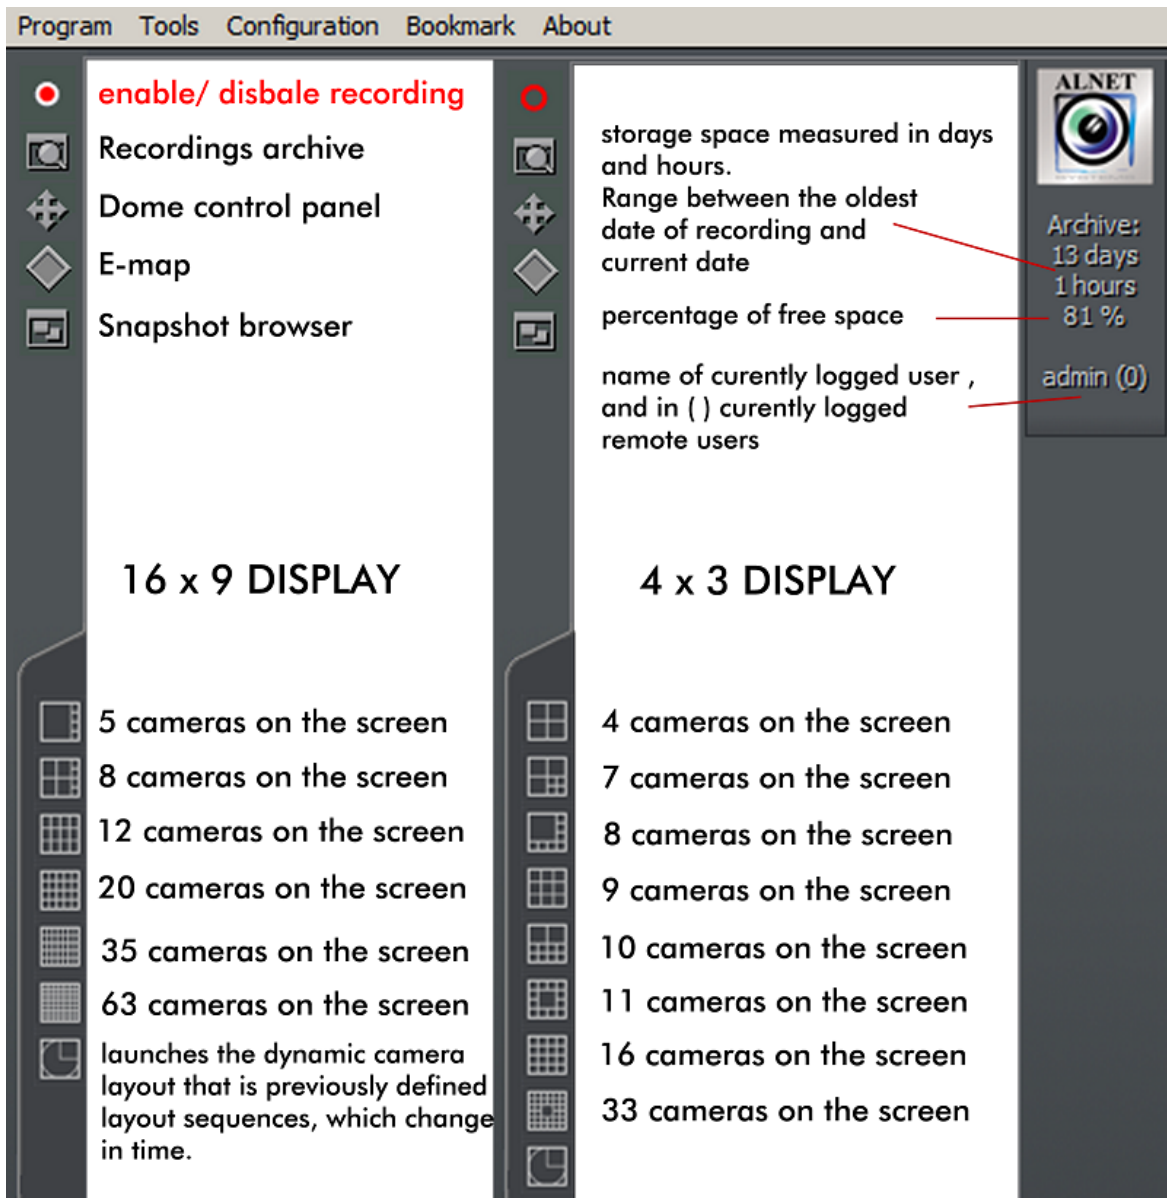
Program Tools Configuration Bookmark About

enable/ disbale recording
Recordings archive
Dome control panel
E-map
Snapshot browser

16 x 9 DISPLAY

5 cameras on the screen
8 cameras on the screen
12 cameras on the screen
20 cameras on the screen
35 cameras on the screen
63 cameras on the screen
launches the dynamic camera layout that is previously defined layout sequences, which change in time.

storage space measured in days and hours.
Range between the oldest date of recording and current date

percentage of free space

name of curently logged user , and in ( ) curently logged remote users

4 x 3 DISPLAY

4 cameras on the screen
7 cameras on the screen
8 cameras on the screen
9 cameras on the screen
10 cameras on the screen
11 cameras on the screen
16 cameras on the screen
33 cameras on the screen

ALNET

Archive:
13 days
1 hours
81 %

admin (0)